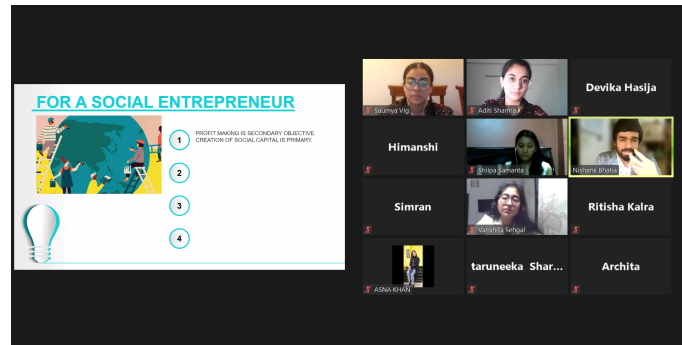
FOR A SOCIAL ENTREPRENEUR

1 PROFIT MAKING IS SECONDARY OBJECTIVE CREATION OF SOCIAL CAPITAL IS PRIMARY.

2

3

4

Saumya Vig

Aditi Sharma

Devika Hasija

Himanshi

Shilpa Samanta

Nishank Bhatia

Simran

Vanshita Sehgal

Ritisha Kalra

ASNA KHAN

taruneeka Shar...

Archita